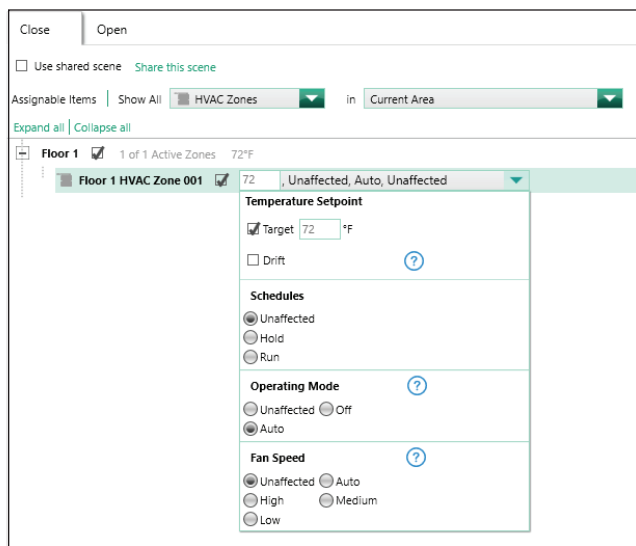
Close | Open

Use shared scene   Share this scene

Assignable Items | Show All   HVAC Zones   in   Current Area

Expand all | Collapse all

Floor 1   1 of 1 Active Zones   72°F

Floor 1 HVAC Zone 001   72   , Unaffected, Auto, Unaffected

Temperature Setpoint

Target 72 °F

Drift

?

Schedules

Unaffected

Hold

Run

Operating Mode

?

Unaffected   Off

Auto

Fan Speed

?

Unaffected   Auto

High   Medium

Low